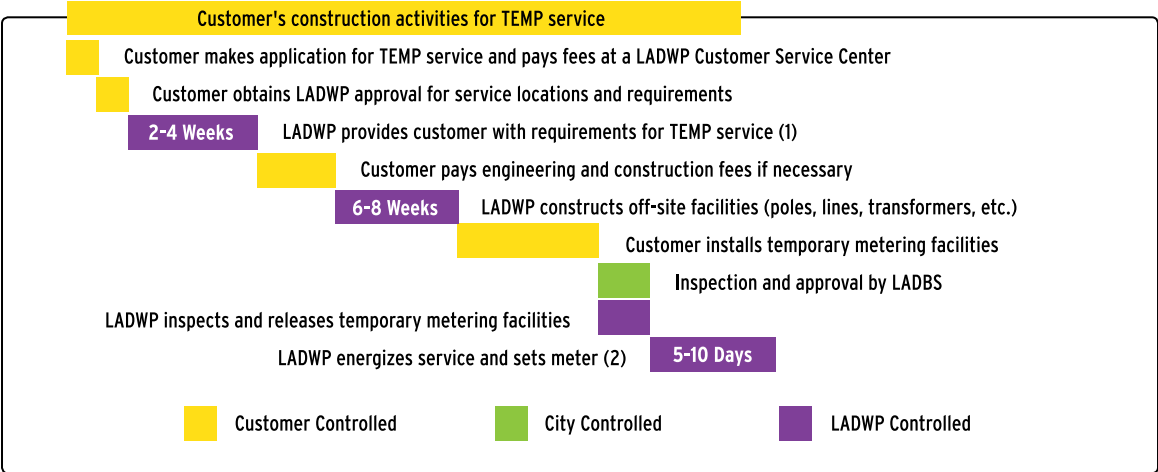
Customer's construction activities for TEMP service

Customer makes application for TEMP service and pays fees at a LADWP Customer Service Center

Customer obtains LADWP approval for service locations and requirements

2-4 Weeks LADWP provides customer with requirements for TEMP service (1)

Customer pays engineering and construction fees if necessary

6-8 Weeks LADWP constructs off-site facilities (poles, lines, transformers, etc.)

Customer installs temporary metering facilities

Inspection and approval by LADBS

LADWP inspects and releases temporary metering facilities

LADWP energizes service and sets meter (2) 5-10 Days

Customer Controlled

City Controlled

LADWP Controlled